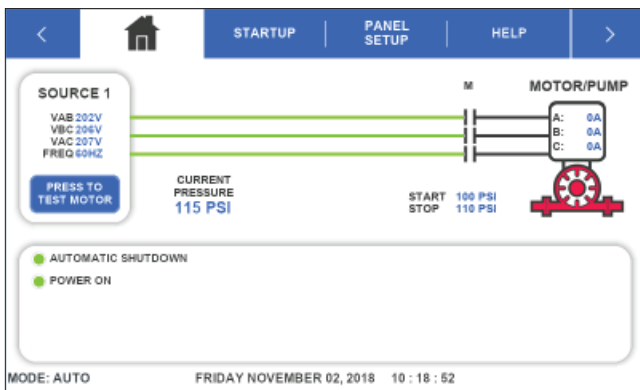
<

STARTUP

PANEL SETUP

HELP

>

SOURCE 1

VAB 202V
VBC 206V
VAC 207V
FREQ 60HZ

PRESS TO TEST MOTOR

CURRENT PRESSURE
115 PSI

M

MOTOR/PUMP

A: 0A
B: 0A
C: 0A

START 100 PSI
STOP 110 PSI

AUTOMATIC SHUTDOWN

POWER ON

MODE: AUTO

FRIDAY NOVEMBER 02, 2018 10 : 18 : 52